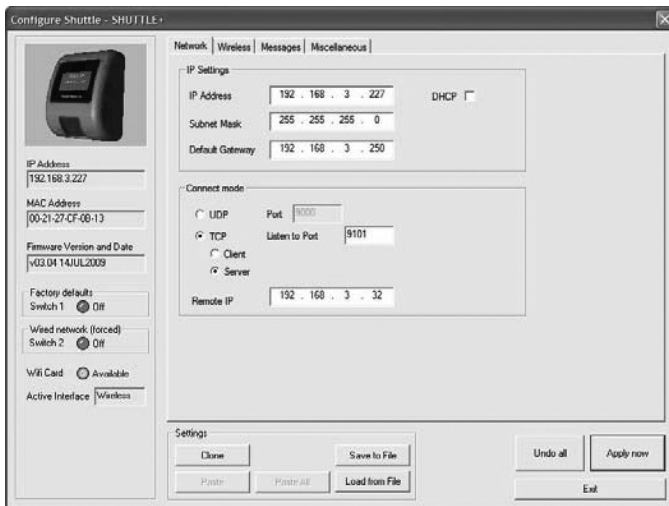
Configure Shuttle - SHUTTLE+

IP Address
192.168.3.227

MAC Address
00-21-27-CF-0B-13

Firmware Version and Date
v03.04 14JUL2009

Factory defaults
Switch 1 Off

Wired network (forced)
Switch 2 Off

Wifi Card Available

Active Interface Wireless

Network | Wireless | Messages | Miscellaneous

IP Settings
IP Address 192 . 168 . 3 . 227
DHCP
Subnet Mask 255 . 255 . 255 . 0
Default Gateway 192 . 168 . 3 . 250

Connect mode
UDP Port 9000
TCP Listen to Port 9101
Client
Server
Remote IP 192 . 168 . 3 . 32

Settings
Clone
Save to File
Paste
Paste All
Load from File

Undo all
Apply now
Exit